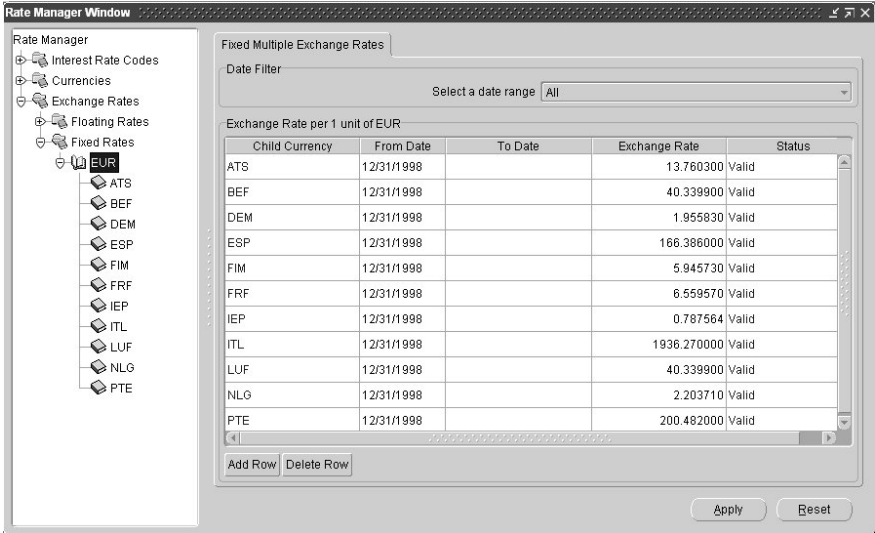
Rate Manager Window

Rate Manager
Interest Rate Codes
Currencies
Exchange Rates
Floating Rates
Fixed Rates
EUR
ATS
BEF
DEM
ESP
FIM
FRF
IEP
ITL
LUF
NLG
PTE

Fixed Multiple Exchange Rates

Date Filter
Select a date range All

Exchange Rate per 1 unit of EUR

| Child Currency | From Date | To Date | Exchange Rate | Status |
|---|---|---|---|---|
| ATS | 12/31/1998 | | 13.760300 | Valid |
| BEF | 12/31/1998 | | 40.339900 | Valid |
| DEM | 12/31/1998 | | 1.955830 | Valid |
| ESP | 12/31/1998 | | 166.386000 | Valid |
| FIM | 12/31/1998 | | 5.945730 | Valid |
| FRF | 12/31/1998 | | 6.559570 | Valid |
| IEP | 12/31/1998 | | 0.787564 | Valid |
| ITL | 12/31/1998 | | 1936.270000 | Valid |
| LUF | 12/31/1998 | | 40.339900 | Valid |
| NLG | 12/31/1998 | | 2.203710 | Valid |
| PTE | 12/31/1998 | | 200.482000 | Valid |

Add Row Delete Row

Apply Reset